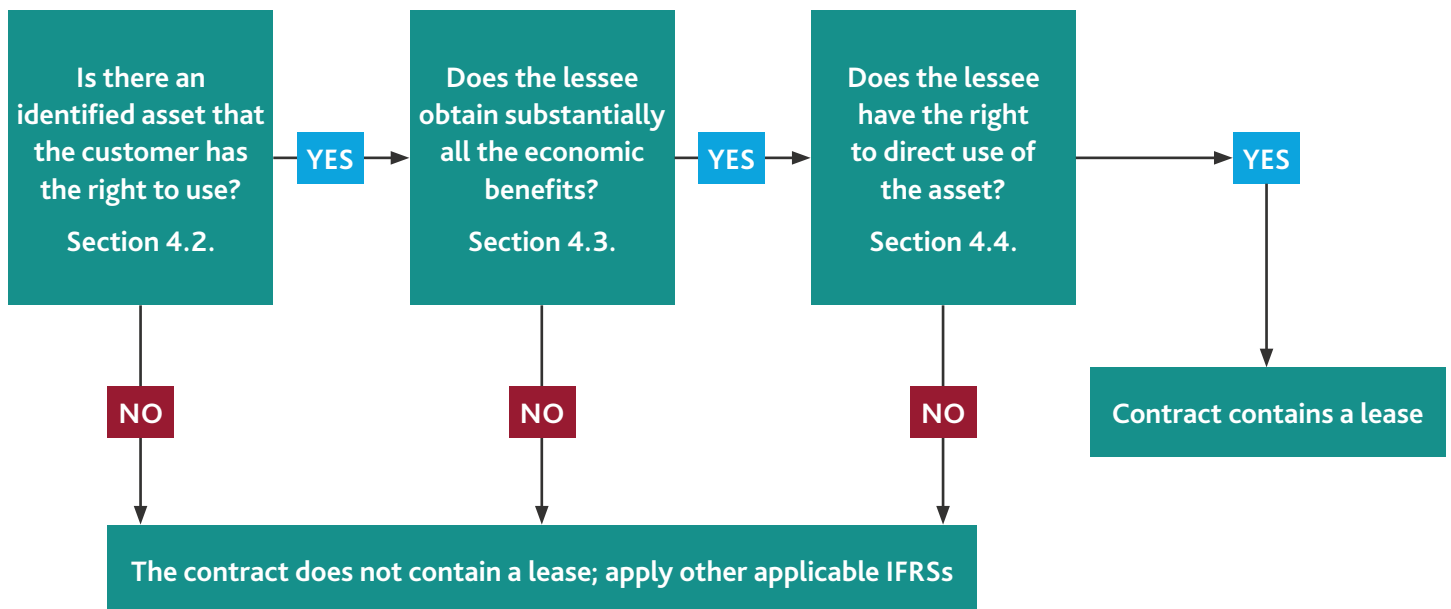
Is there an identified asset that the customer has the right to use?
Section 4.2.

YES

Does the lessee obtain substantially all the economic benefits?
Section 4.3.

YES

Does the lessee have the right to direct use of the asset?
Section 4.4.

YES

Contract contains a lease

NO

NO

NO

The contract does not contain a lease; apply other applicable IFRSs